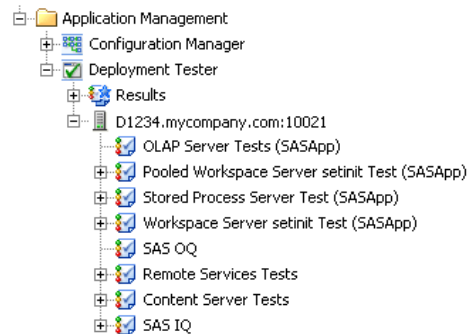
Application Management
Configuration Manager
Deployment Tester
Results
D1234.mycompany.com:10021
OLAP Server Tests (SASApp)
Pooled Workspace Server setinit Test (SASApp)
Stored Process Server Test (SASApp)
Workspace Server setinit Test (SASApp)
SAS OQ
Remote Services Tests
Content Server Tests
SAS IQ